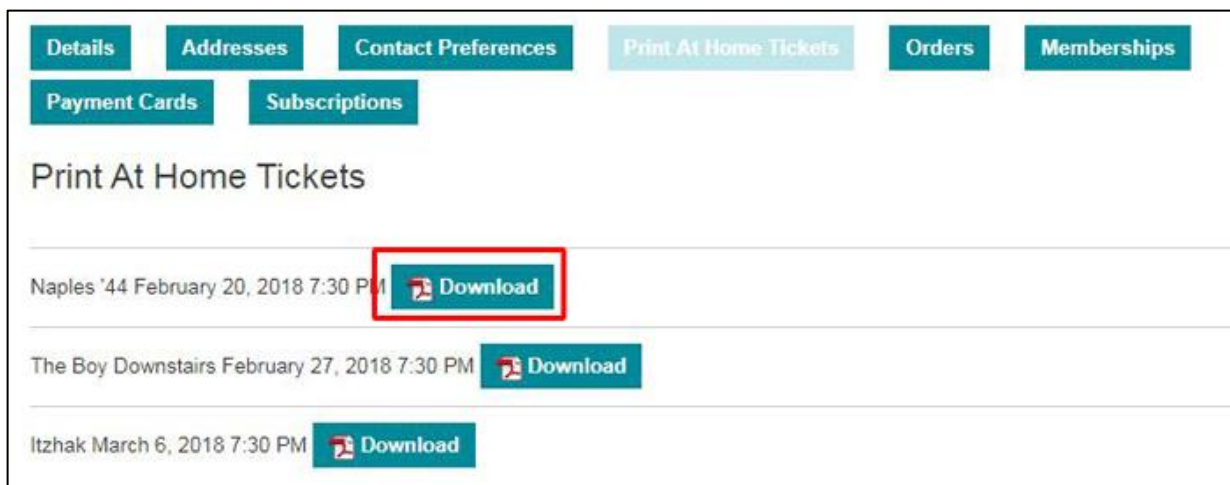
Details Addresses Contact Preferences Print At Home Tickets Orders Memberships
Payment Cards Subscriptions

Print At Home Tickets

Naples '44 February 20, 2018 7:30 PM Download

The Boy Downstairs February 27, 2018 7:30 PM Download

Itzhak March 6, 2018 7:30 PM Download